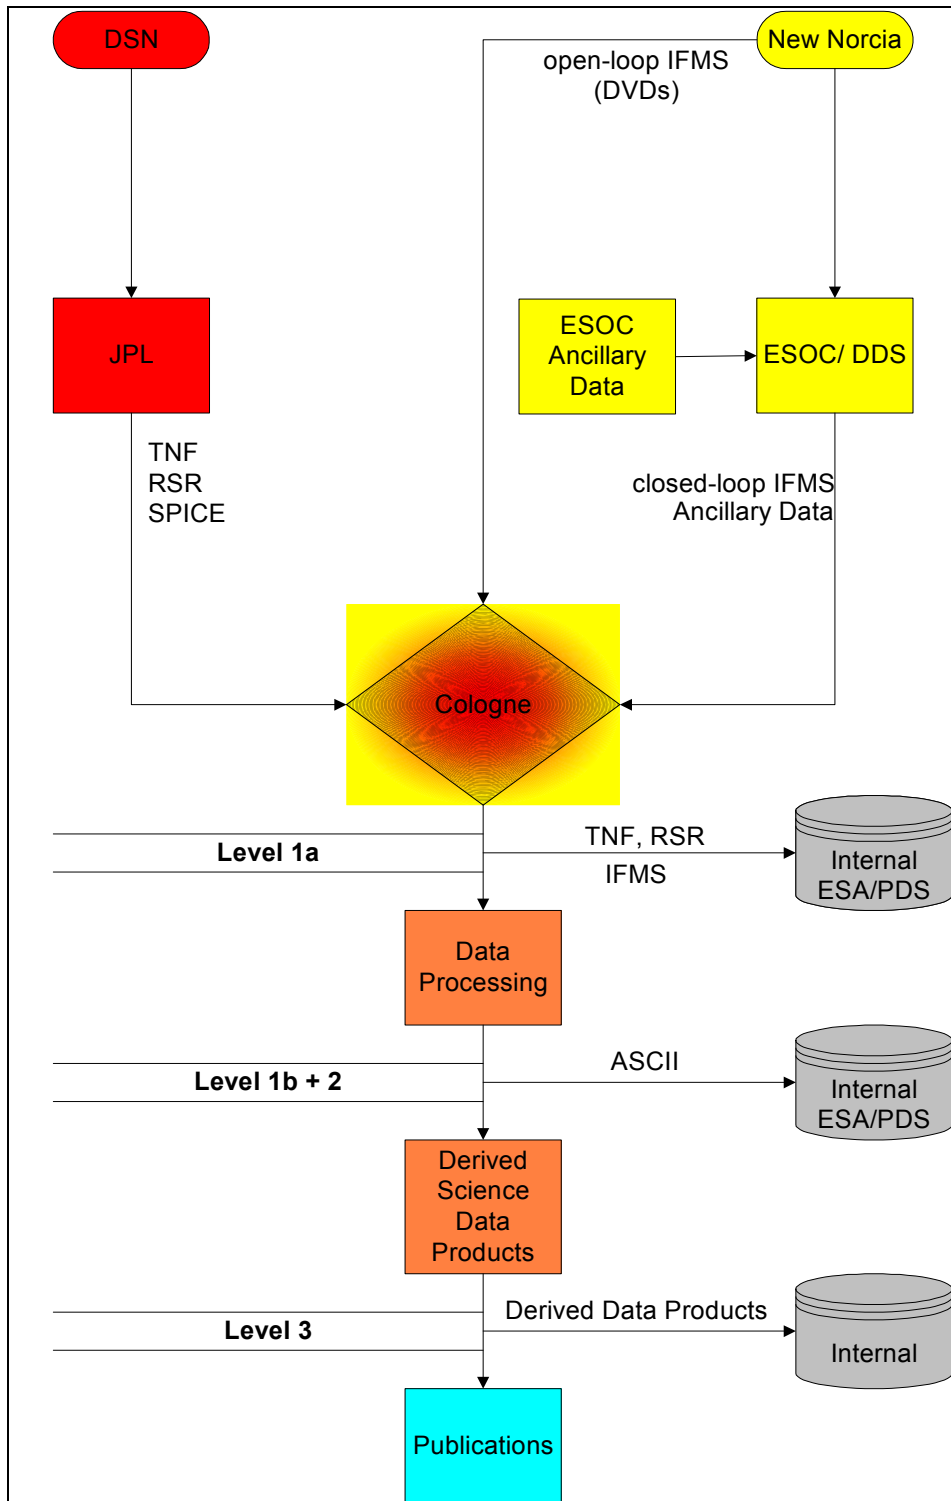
DSN

New Norcia

open-loop IFMS (DVDs)

JPL

ESOC Ancillary Data

ESOC/ DDS

TNF
RSR
SPICE

closed-loop IFMS
Ancillary Data

Cologne

Level 1a

TNF, RSR

IFMS

Internal ESA/PDS

Data Processing

Level 1b + 2

ASCII

Internal ESA/PDS

Derived Science Data Products

Level 3

Derived Data Products

Internal

Publications